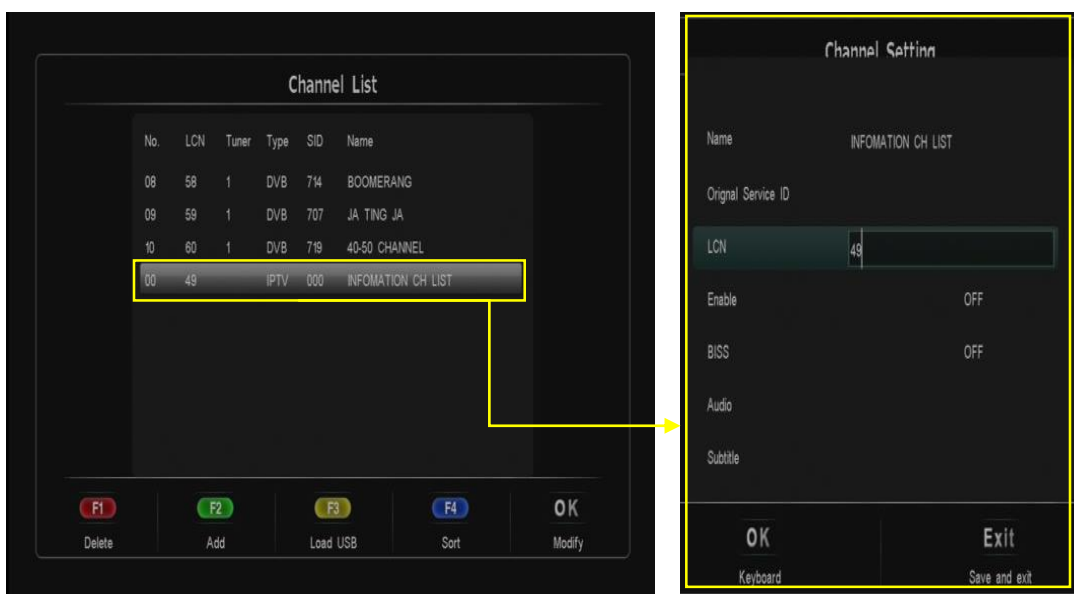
Channel List

| No. | LCN | Tuner | Type | SID | Name |
|---|---|---|---|---|---|
| 08 | 58 | 1 | DVB | 714 | BOOMERANG |
| 09 | 59 | 1 | DVB | 707 | JA TING JA |
| 10 | 60 | 1 | DVB | 719 | 40-50 CHANNEL |
| 00 | 49 | | IPTV | 000 | INFOMATION CH LIST |

F1 Delete
F2 Add
F3 Load USB
F4 Sort
OK Modify

Channel Setting

Name INFOMATION CH LIST
Orignal Service ID
LCN 49
Enable OFF
BISS OFF
Audio
Subtitle

OK Keyboard
Exit Save and exit